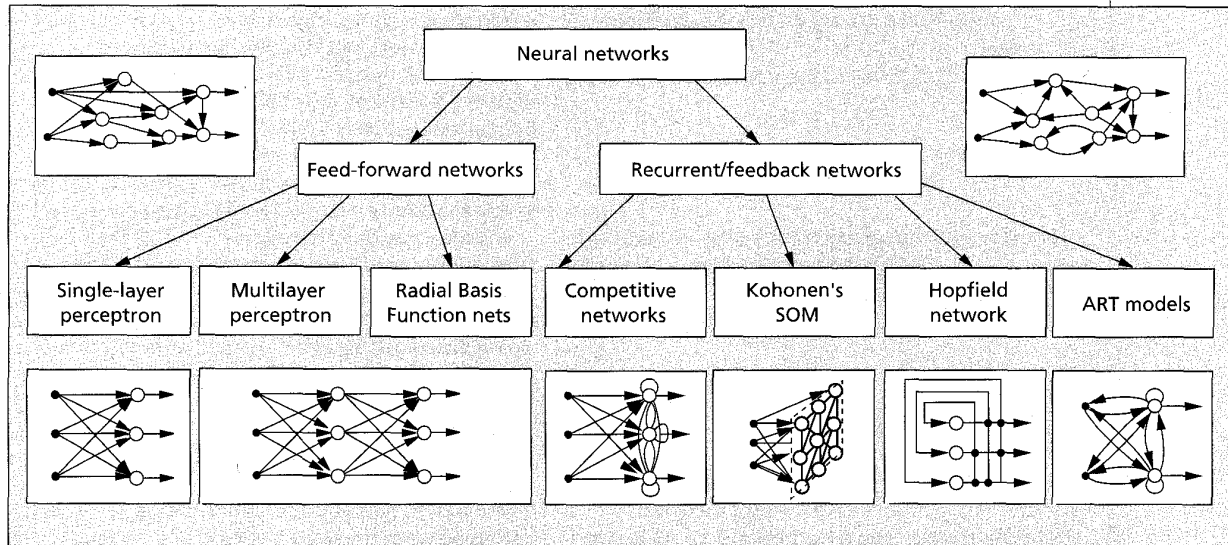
Neural networks

Feed-forward networks

Recurrent/feedback networks

Single-layer perceptron

Multilayer perceptron

Radial Basis Function nets

Competitive networks

Kohonen's SOM

Hopfield network

ART models